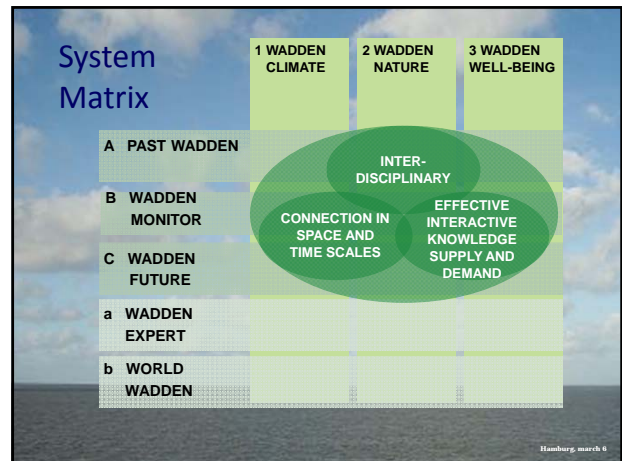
System Matrix

|  | 1 WADDEN CLIMATE | 2 WADDEN NATURE | 3 WADDEN WELL-BEING |
|---|---|---|---|
| A PAST WADDEN |  |  |  |
| B WADDEN MONITOR |  |  |  |
| C WADDEN FUTURE |  |  |  |
| a WADDEN EXPERT |  |  |  |
| b WORLD WADDEN |  |  |  |

INTER-DISCIPLINARY

CONNECTION IN SPACE AND TIME SCALES

EFFECTIVE INTERACTIVE KNOWLEDGE SUPPLY AND DEMAND

Hamburg, march 6